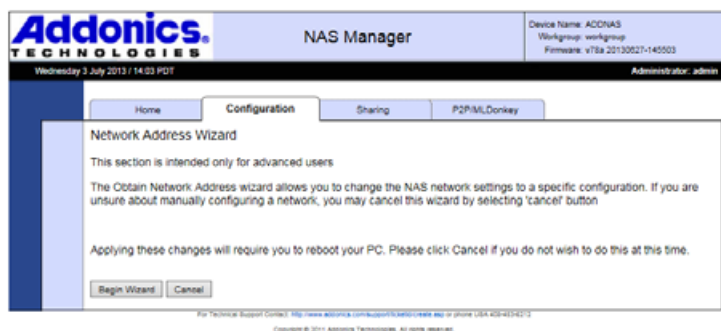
Addonics TECHNOLOGIES

NAS Manager

Device Name: ADDNAS
Workgroup: workgroup
Firmware: v78a 20130627-145503

Wednesday 3 July 2013 / 14:03 PDT

Administrator: admin

Home | Configuration | Sharing | P2P/MLDonkey

Network Address Wizard

This section is intended only for advanced users

The Obtain Network Address wizard allows you to change the NAS network settings to a specific configuration. If you are unsure about manually configuring a network, you may cancel this wizard by selecting 'cancel' button

Applying these changes will require you to reboot your PC. Please click Cancel if you do not wish to do this at this time.

Begin Wizard | Cancel

For Technical Support Contact: http://www.addonics.com/support/ticket/create.asp or phone USA 408-453-6212

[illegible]